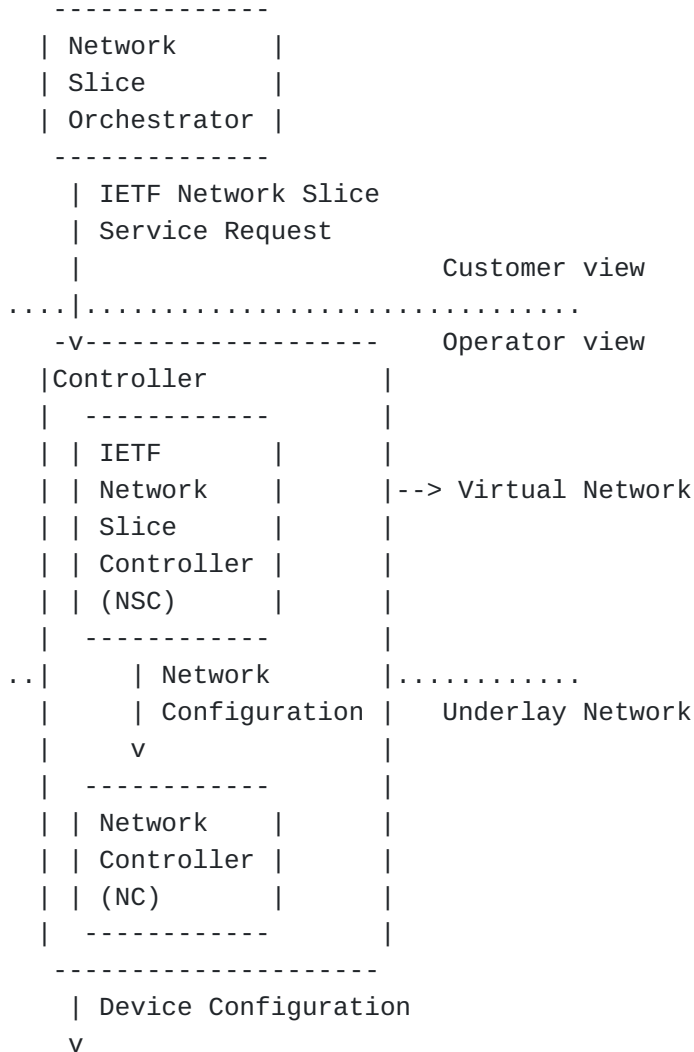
Network Slice Orchestrator

IETF Network Slice Service Request

Customer view

Operator view

Controller

IETF Network Slice Controller (NSC)

--> Virtual Network

Network Configuration

Underlay Network

v

Network Controller (NC)

Device Configuration

v